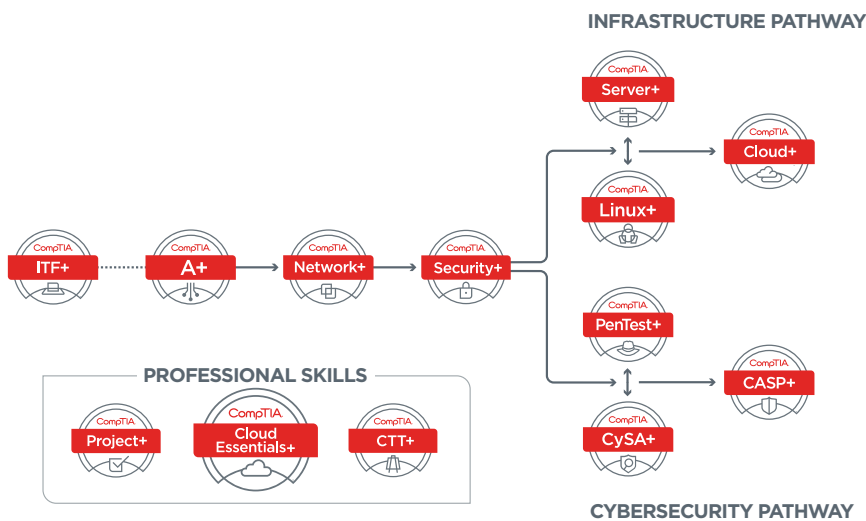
INFRASTRUCTURE PATHWAY

CompTIA
Server+

CompTIA
Cloud+

CompTIA
Linux+

CompTIA
ITF+

CompTIA
A+

CompTIA
Network+

CompTIA
Security+

CompTIA
PenTest+

CompTIA
CASP+

CompTIA
CySA+

PROFESSIONAL SKILLS

CompTIA
Project+

CompTIA
Cloud Essentials+

CompTIA
CTT+

CYBERSECURITY PATHWAY